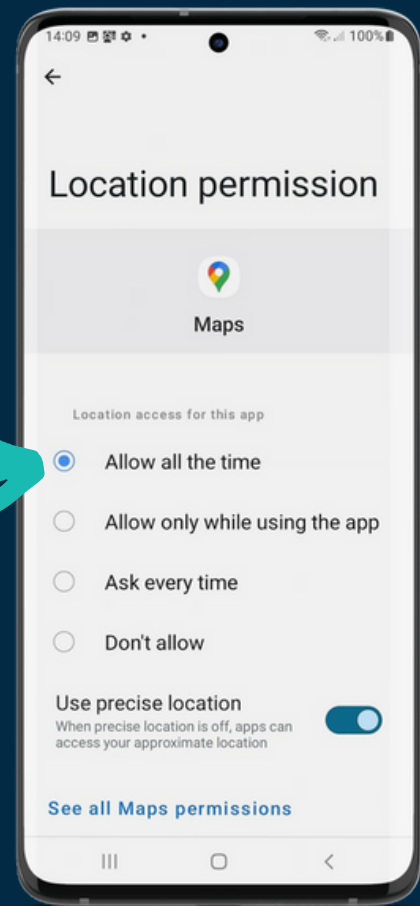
14:09

100%

Location permission

Maps

Location access for this app

Allow all the time

Allow only while using the app

Ask every time

Don't allow

Use precise location
When precise location is off, apps can access your approximate location

See all Maps permissions